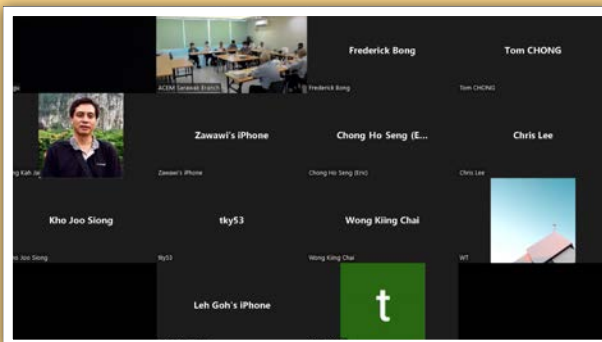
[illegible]gi

ACEM Sarawak Branch

Frederick Bong

Frederick Bong

Tom CHONG

Tom CHONG

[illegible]g Kah Jar

Zawawi's iPhone

Zawawi's iPhone

Chong Ho Seng (E...

Chong Ho Seng (Eric)

Chris Lee

Chris Lee

Kho Joo Siong

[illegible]o Joo Siong

tky53

tky53

Wong Kiing Chai

Wong Kiing Chai

WT

Leh Goh's iPhone

t